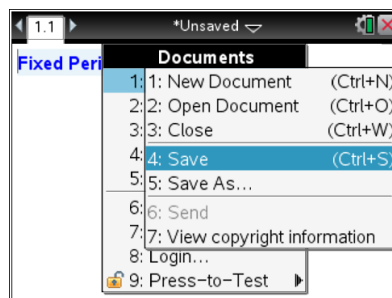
1.1

*Unsaved

Fixed Peri

Documents

1: 1: New Document (Ctrl+N)
2: 2: Open Document (Ctrl+O)
3: 3: Close (Ctrl+W)
4: 4: Save (Ctrl+S)
5: 5: Save As...
6: 6: Send
7: 7: View copyright information
8: Login...
9: Press-to-Test